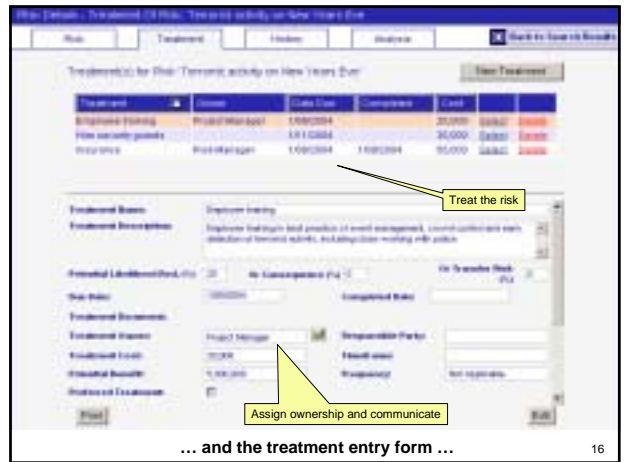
Risk Details - Treatment Of Risk: 'Terrorist activity on New Years Eve'

Risk | Treatment | History | Analysis | Back to Search Results

Treatment(s) for Risk 'Terrorist activity on New Years Eve'

New Treatment

| Treatment | Owner | Date Due | Completed | Cost | | |
|---|---|---|---|---|---|---|
| Employee training | Project Manager | 1/09/2004 | | 20,000 | Select | Delete |
| Hire security guards | | 1/11/2004 | | 30,000 | Select | Delete |
| Insurance | Risk Manager | 1/09/2004 | 1/09/2004 | 55,000 | Select | Delete |

Treat the risk

Treatment Name: Employee training
Treatment Description: Employee training in best practice of event management, crowd control and early detection of terrorist activity, including close working with police.
Potential Likelihood Red. (%): 20
% Consequence (%):
% Transfer Risk (%):
Due Date: 1/09/2004
Completed Date:
Treatment Documents:
Treatment Owner: Project Manager
Responsible Party:
Treatment Cost: 20,000
Email users:
Potential Benefit: 1,000,000
Frequency: Not Applicable
Preferred Treatment:

Print
Edit

Assign ownership and communicate

… and the treatment entry form …

16